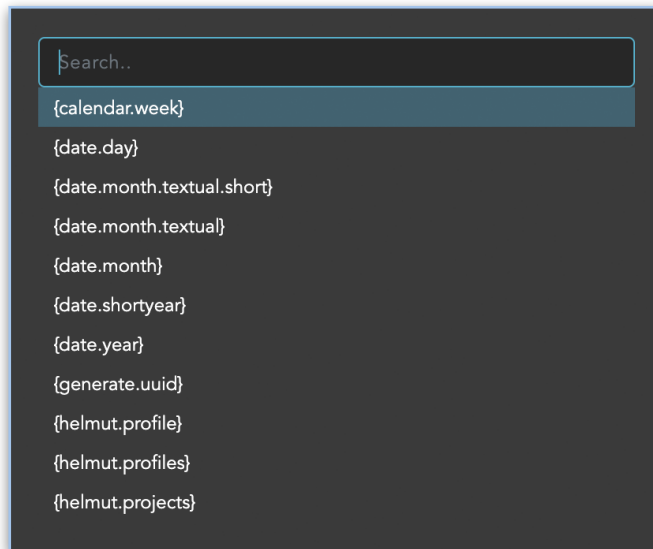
Search..

{calendar.week}

{date.day}

{date.month.textual.short}

{date.month.textual}

{date.month}

{date.shortyear}

{date.year}

{generate.uuid}

{helmut.profile}

{helmut.profiles}

{helmut.projects}